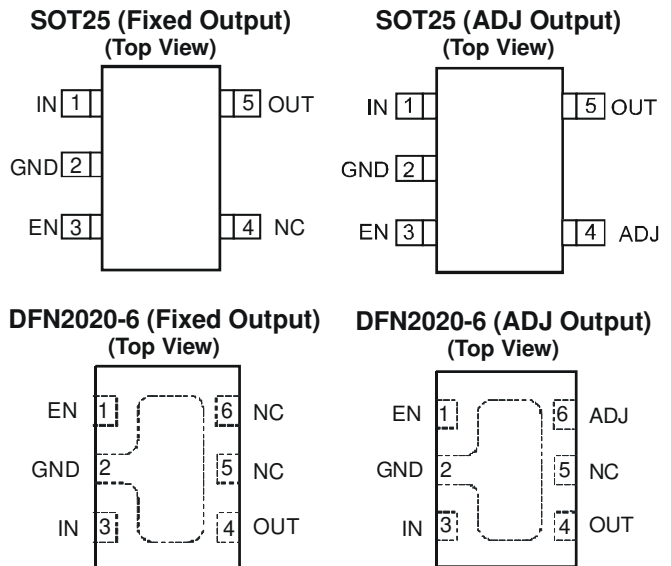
SOT25 (Fixed Output)
(Top View)

IN 1
GND 2
EN 3
5 OUT
4 NC

SOT25 (ADJ Output)
(Top View)

IN 1
GND 2
EN 3
5 OUT
4 ADJ

DFN2020-6 (Fixed Output)
(Top View)

EN 1
GND 2
IN 3
6 NC
5 NC
4 OUT

DFN2020-6 (ADJ Output)
(Top View)

EN 1
GND 2
IN 3
6 ADJ
5 NC
4 OUT